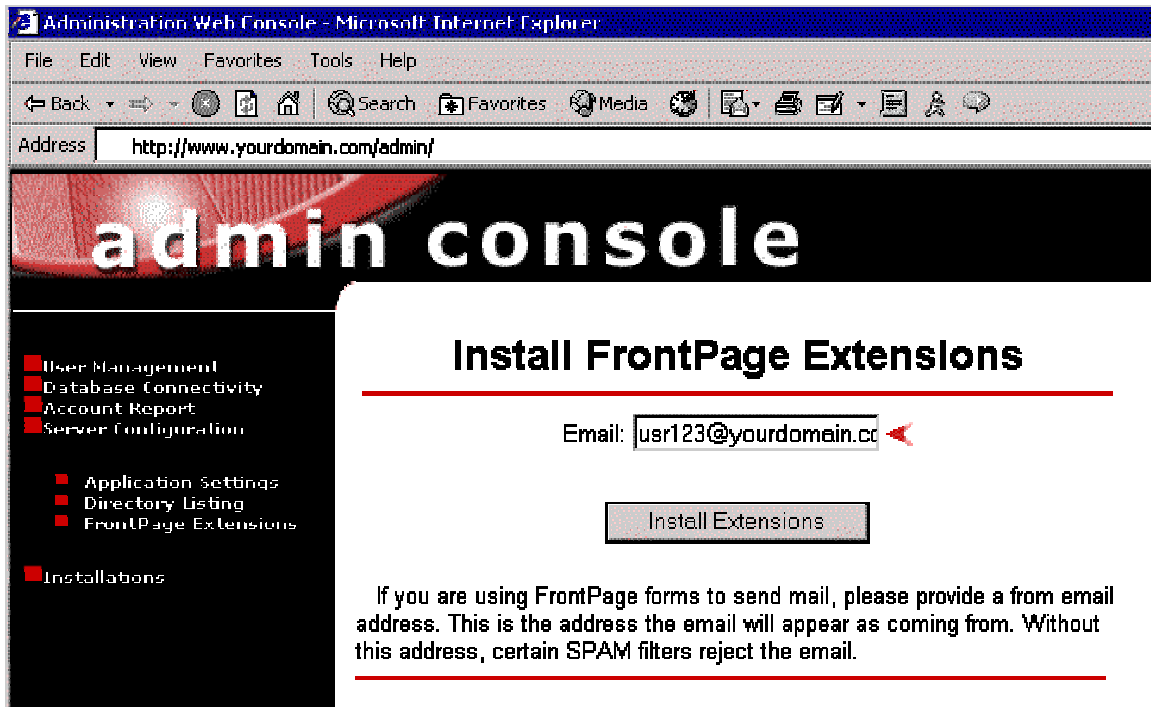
Administration Web Console - Microsoft Internet Explorer

File Edit View Favorites Tools Help

Back Search Favorites Media

Address http://www.yourdomain.com/admin/

admin console

User Management
Database Connectivity
Account Report
Server Configuration

Application Settings
Directory Listing
FrontPage Extensions

Installations

Install FrontPage Extensions

Email: usr123@yourdomain.cc

Install Extensions

If you are using FrontPage forms to send mail, please provide a from email address. This is the address the email will appear as coming from. Without this address, certain SPAM filters reject the email.